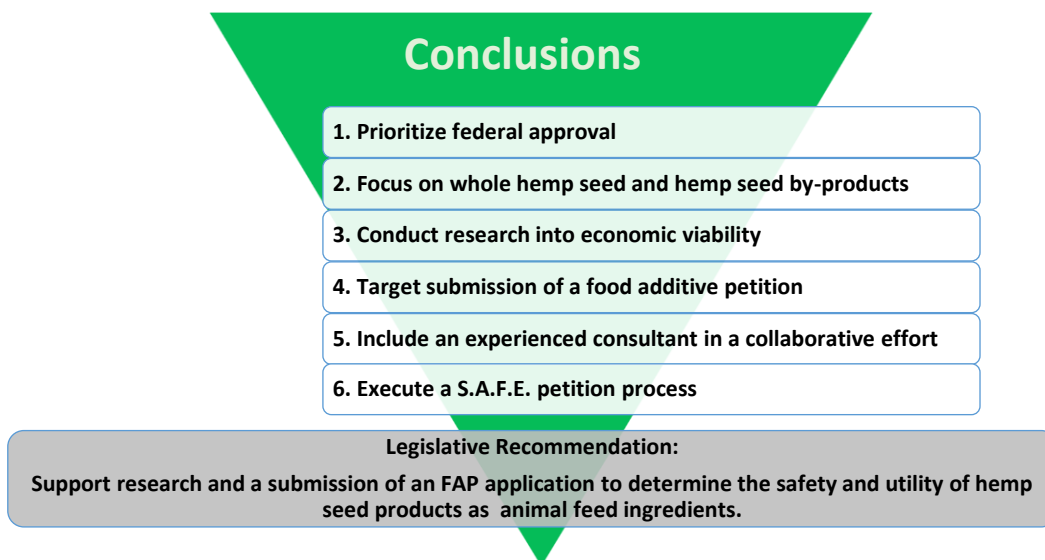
Conclusions

1. Prioritize federal approval

2. Focus on whole hemp seed and hemp seed by-products

3. Conduct research into economic viability

4. Target submission of a food additive petition

5. Include an experienced consultant in a collaborative effort

6. Execute a S.A.F.E. petition process

Legislative Recommendation:

Support research and a submission of an FAP application to determine the safety and utility of hemp seed products as animal feed ingredients.